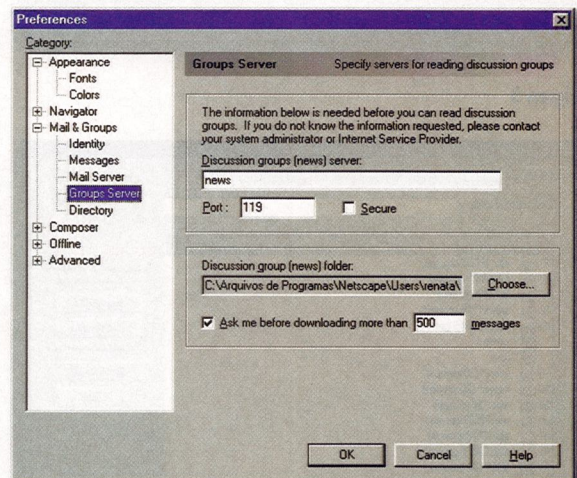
Preferences

Category:

Appearance
Fonts
Colors
Navigator
Mail & Groups
Identity
Messages
Mail Server
Groups Server
Directory
Composer
Offline
Advanced

Groups Server Specify servers for reading discussion groups

The information below is needed before you can read discussion groups. If you do not know the information requested, please contact your system administrator or Internet Service Provider.

Discussion groups (news) server:

news

Port: 119 Secure

Discussion group (news) folder:

C:\Arquivos de Programas\Netscape\Users\renata\ Choose...

Ask me before downloading more than 500 messages

OK Cancel Help